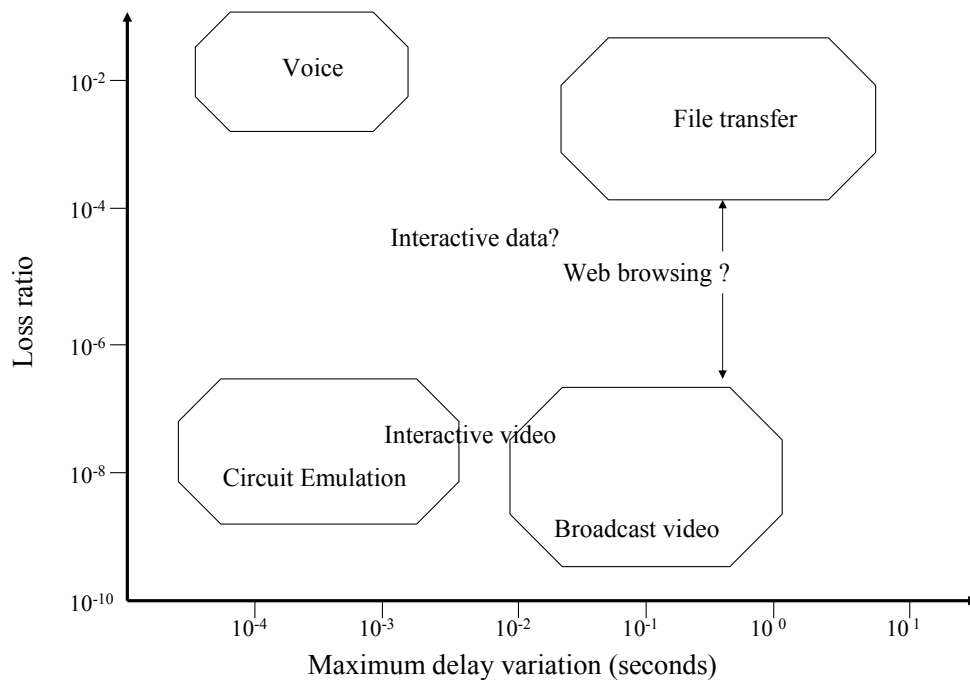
Voice

File transfer

Interactive data?

Web browsing ?

Interactive video

Circuit Emulation

Broadcast video

Loss ratio

$10^{-2}$
$10^{-4}$
$10^{-6}$
$10^{-8}$
$10^{-10}$

$10^{-4}$ $10^{-3}$ $10^{-2}$ $10^{-1}$ $10^{0}$ $10^{1}$

Maximum delay variation (seconds)